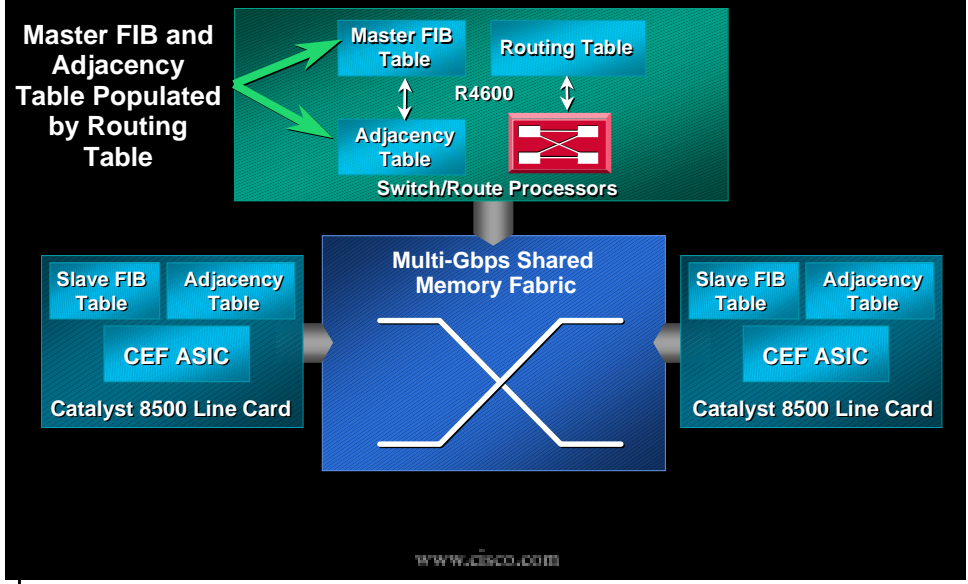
Master FIB and Adjacency Table Populated by Routing Table

Master FIB Table

Routing Table

R4600

Adjacency Table

Switch/Route Processors

Multi-Gbps Shared Memory Fabric

Slave FIB Table

Adjacency Table

CEF ASIC

Catalyst 8500 Line Card

Slave FIB Table

Adjacency Table

CEF ASIC

Catalyst 8500 Line Card

www.cisco.com